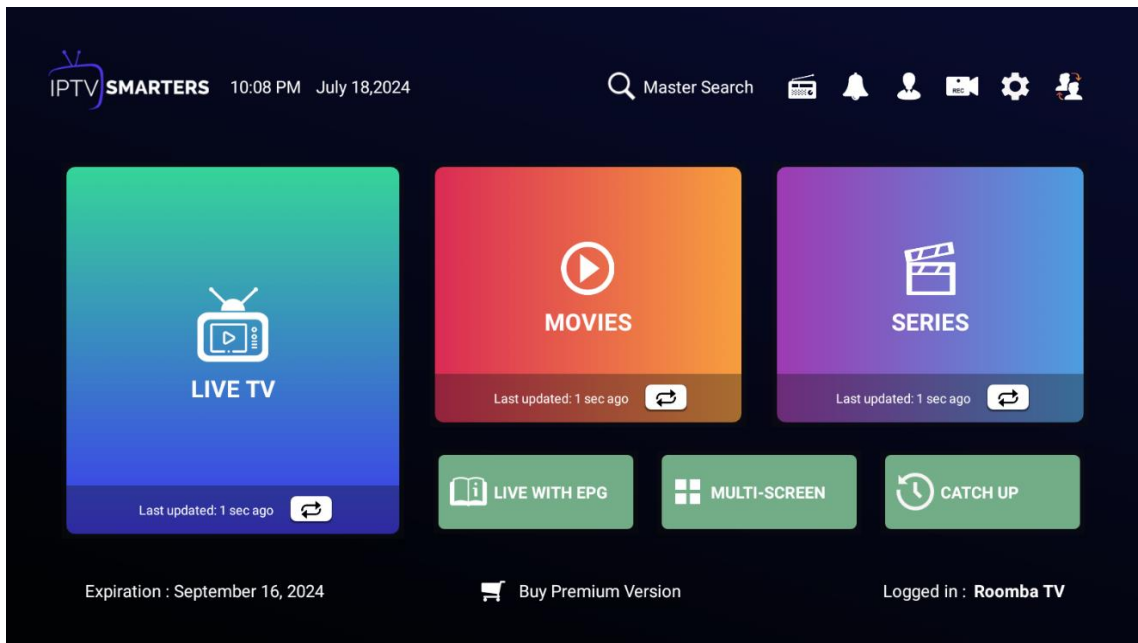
IPTV SMARTERS 10:08 PM July 18,2024

Master Search

REC

LIVE TV

Last updated: 1 sec ago

MOVIES

Last updated: 1 sec ago

SERIES

Last updated: 1 sec ago

LIVE WITH EPG

MULTI-SCREEN

CATCH UP

Expiration : September 16, 2024

Buy Premium Version

Logged in : Roomba TV